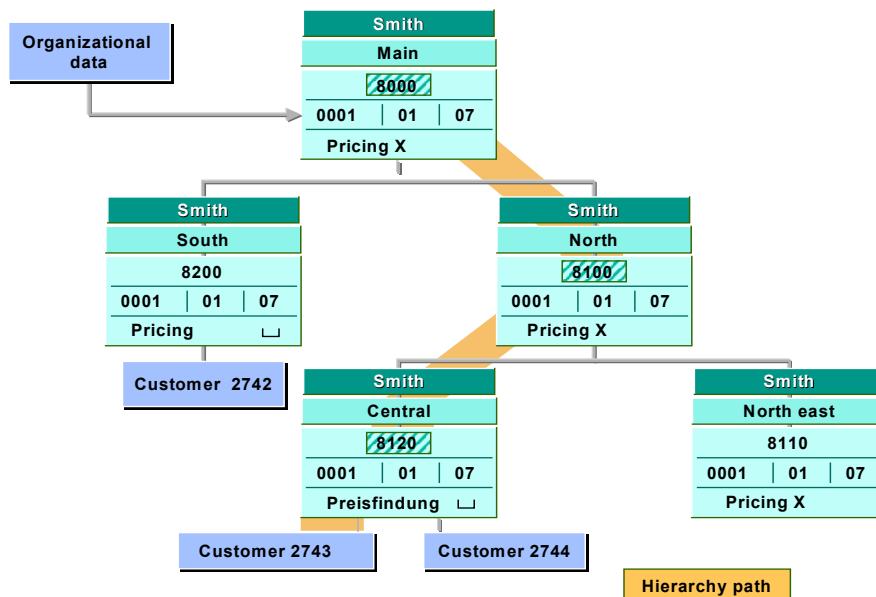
Organizational data

Smith
Main
8000
0001 | 01 | 07
Pricing X

Smith
South
8200
0001 | 01 | 07
Pricing ⌴

Customer 2742

Smith
North
8100
0001 | 01 | 07
Pricing X

Smith
Central
8120
0001 | 01 | 07
Preisfindung ⌴

Customer 2743

Customer 2744

Smith
North east
8110
0001 | 01 | 07
Pricing X

Hierarchy path